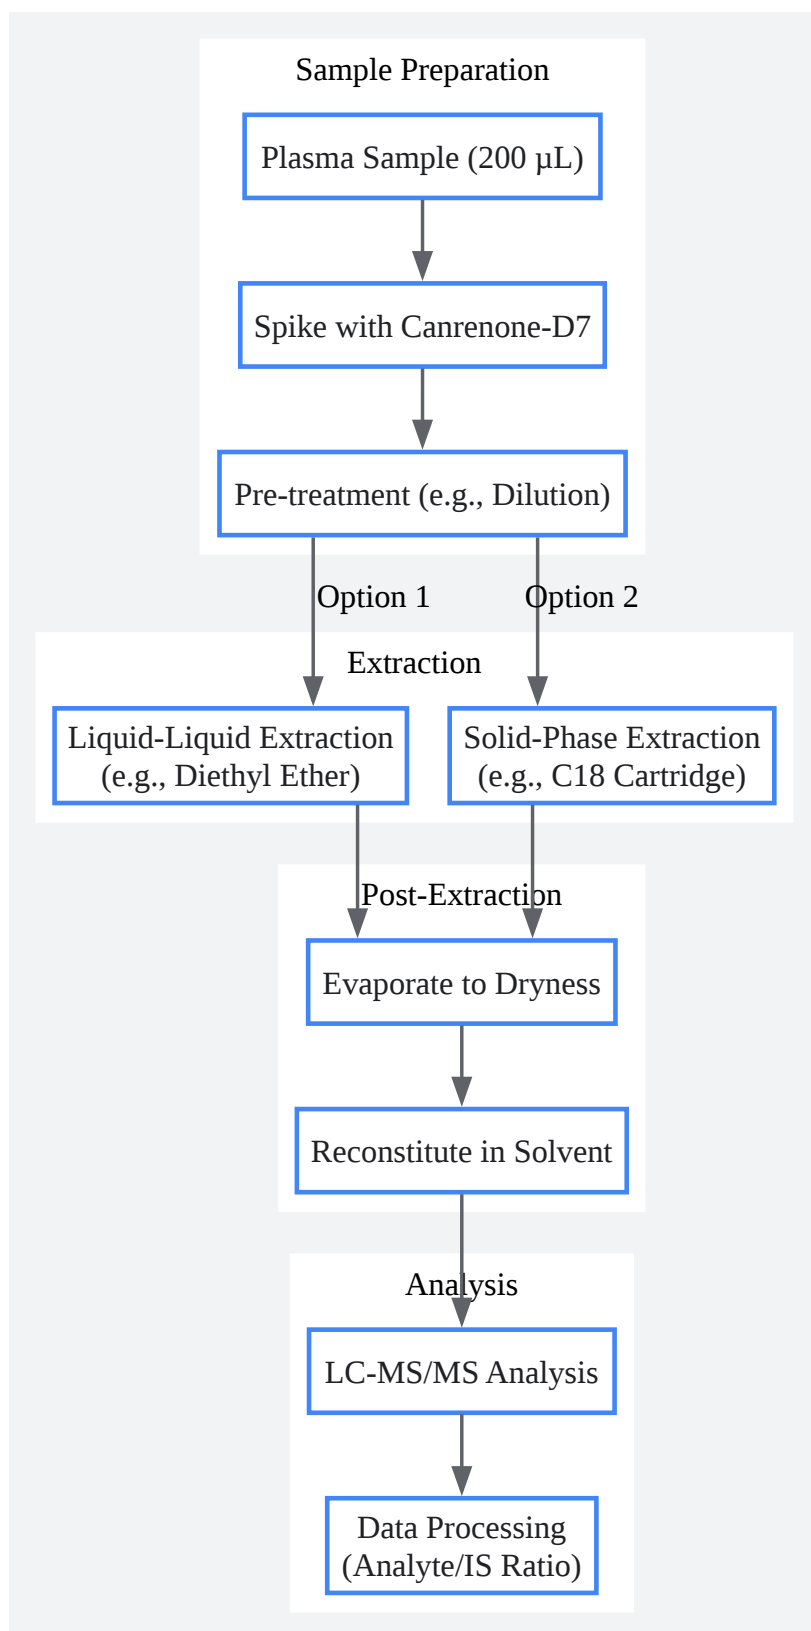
Sample Preparation

Plasma Sample (200 µL)

Spike with Canrenone-D7

Pre-treatment (e.g., Dilution)

Option 1

Option 2

Extraction

Liquid-Liquid Extraction (e.g., Diethyl Ether)

Solid-Phase Extraction (e.g., C18 Cartridge)

Post-Extraction

Evaporate to Dryness

Reconstitute in Solvent

Analysis

LC-MS/MS Analysis

Data Processing (Analyte/IS Ratio)